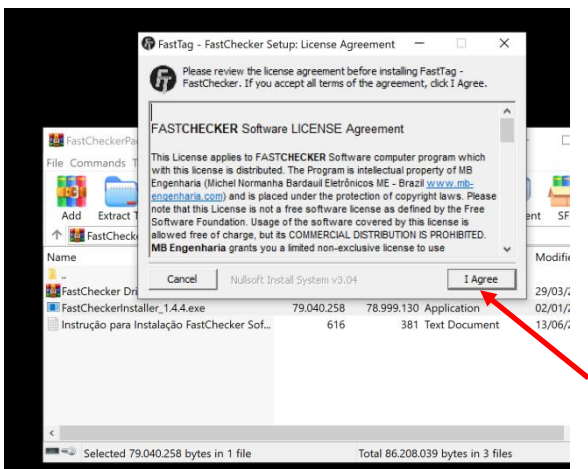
FastTag - FastChecker Setup: License Agreement

Please review the license agreement before installing FastTag - FastChecker. If you accept all terms of the agreement, click I Agree.

FASTCHECKER Software LICENSE Agreement

This License applies to FASTCHECKER Software computer program which with this license is distributed. The Program is intellectual property of MB Engenharia (Michel Normanha Bardauil Eletrônicos ME - Brazil www.mbengenharia.com) and is placed under the protection of copyright laws. Please note that this License is not a free software license as defined by the Free Software Foundation. Usage of the software covered by this license is allowed free of charge, but its COMMERCIAL DISTRIBUTION IS PROHIBITED. MB Engenharia grants you a limited non-exclusive license to use

Cancel
Nullsoft Install System v3.04
I Agree

FastCheckerPa
File Commands T
Add Extract T
FastChecke
Name
..
FastChecker Dri
FastCheckerInstaller_1.4.4.exe 79.040.258 78.999.130 Application 02/01/
Instrução para Instalação FastChecker Sof... 616 381 Text Document 13/06/
29/03/
Modific
ent SF

Selected 79.040.258 bytes in 1 file
Total 86.208.039 bytes in 3 files